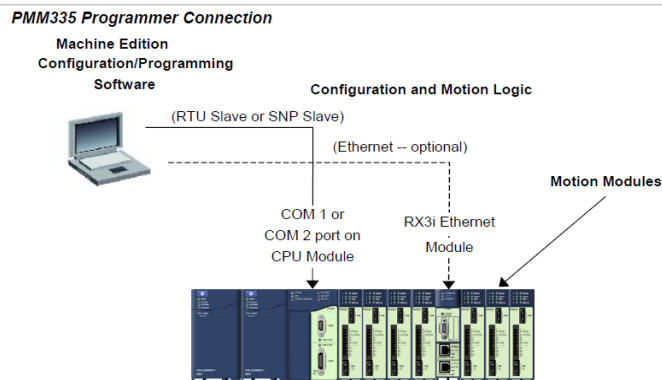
PMM335 Programmer Connection

Machine Edition Configuration/Programming Software

Configuration and Motion Logic

(RTU Slave or SNP Slave)

(Ethernet -- optional)

Motion Modules

COM 1 or COM 2 port on CPU Module

RX3i Ethernet Module